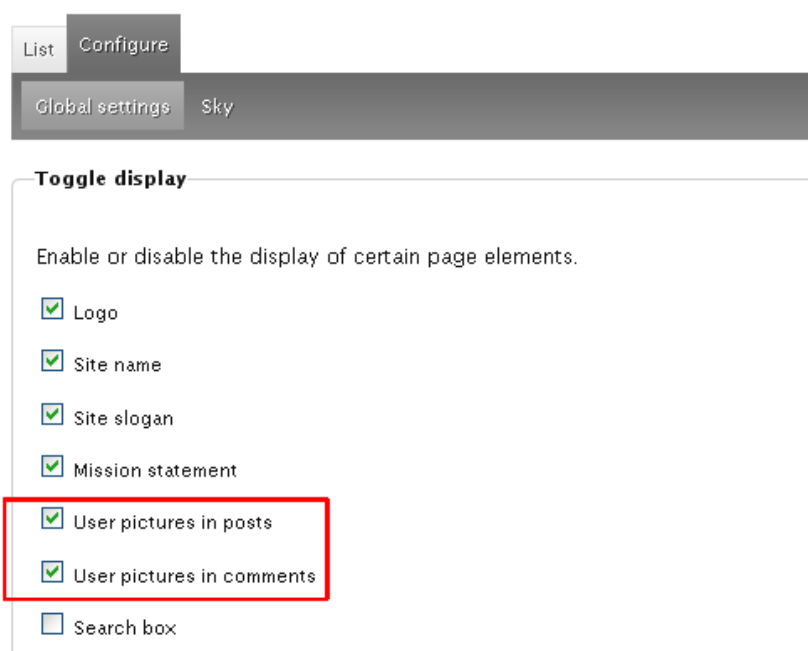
List Configure

Global settings Sky

Toggle display

Enable or disable the display of certain page elements.

Logo

Site name

Site slogan

Mission statement

User pictures in posts

User pictures in comments

Search box